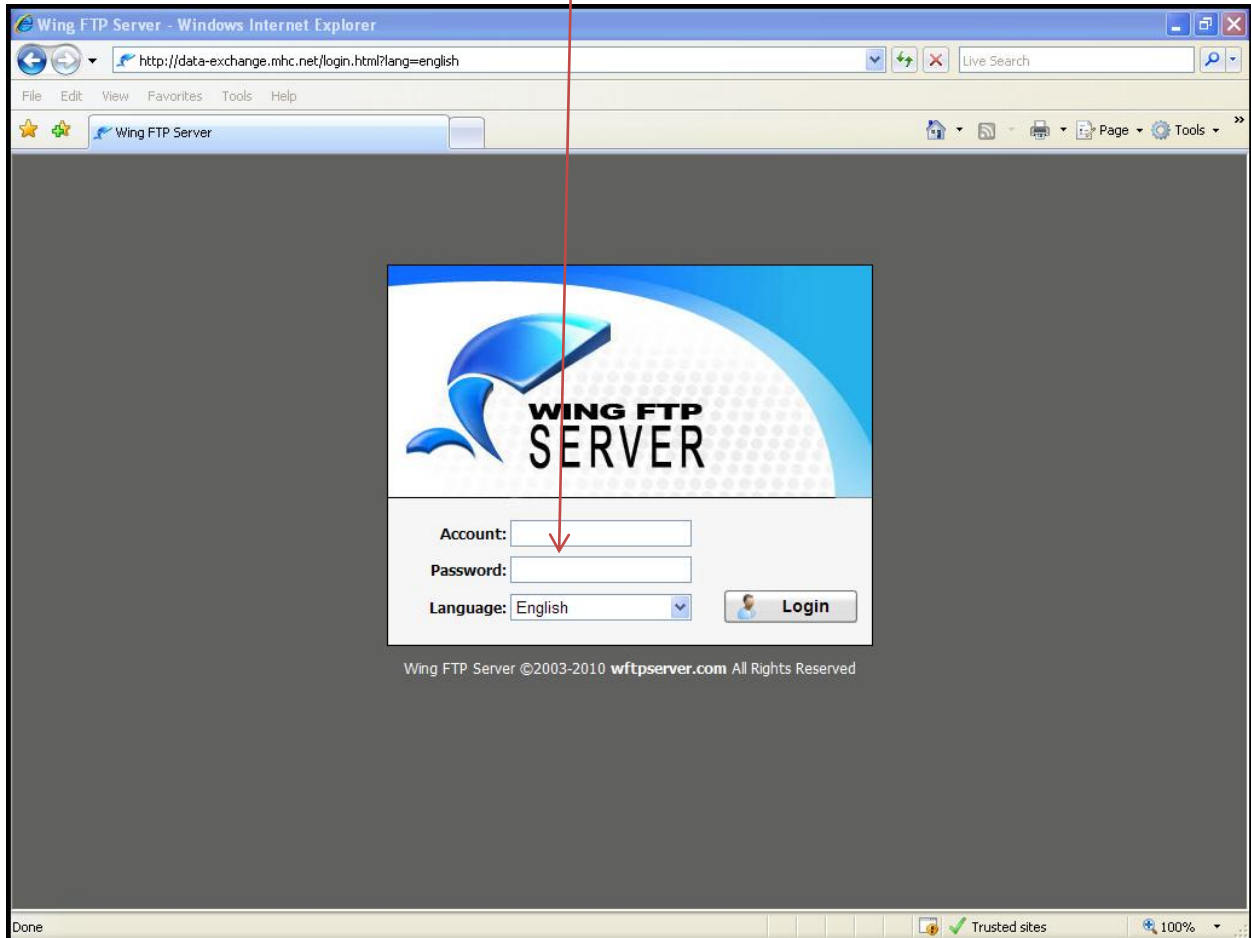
Wing FTP Server - Windows Internet Explorer

http://data-exchange.mhc.net/login.html?lang=english

Live Search

File Edit View Favorites Tools Help

Wing FTP Server

Page Tools

WING FTP SERVER

Account:

Password:

Language: English

Login

Wing FTP Server ©2003-2010 wftpserver.com All Rights Reserved

Done

Trusted sites

100%